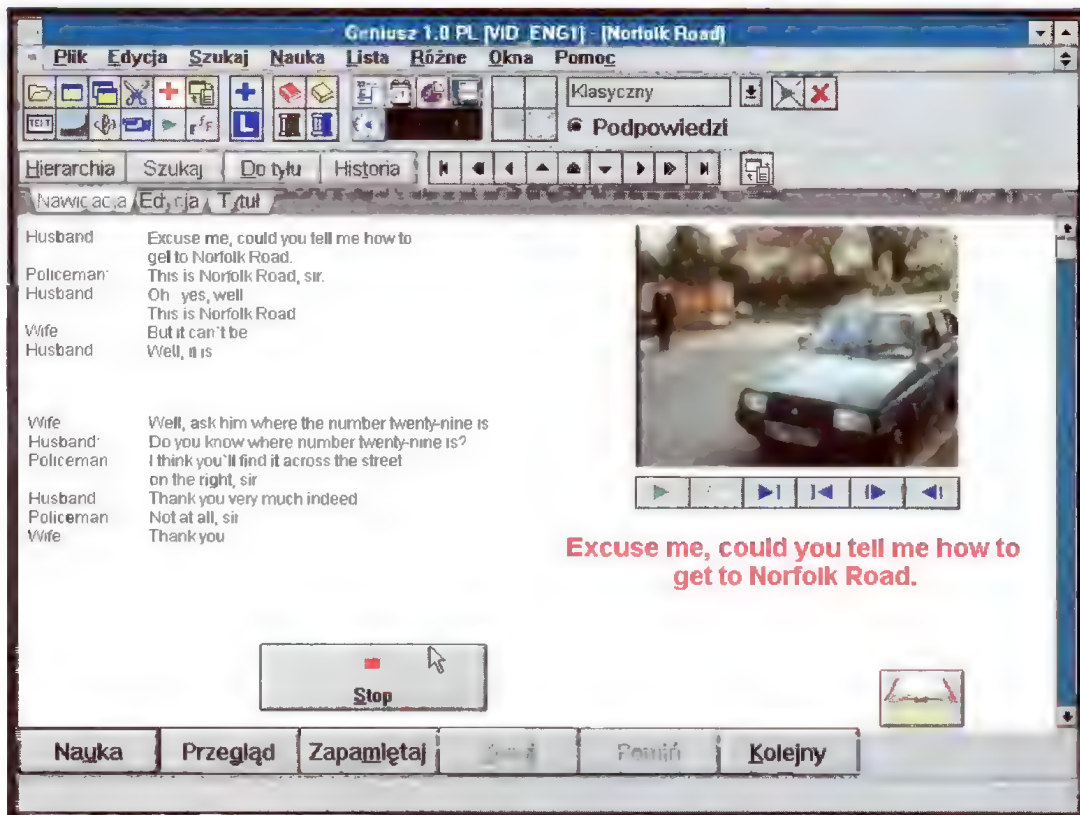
Geniusz 1.0 PL [VID_ENG1] - [Norfolk Road]

Plik Edycja Szukaj Nauka Lista Różne Okna Pomoc

Klasyczny

Podpowiedzi

Hierarchia Szukaj Do tyłu Historia

Nawigacja Edycja Tytuł

Husband Excuse me, could you tell me how to get to Norfolk Road.
Policeman: This is Norfolk Road, sir.
Husband Oh yes, well This is Norfolk Road
Wife But it can't be
Husband Well, it is

Wife Well, ask him where the number twenty-nine is
Husband: Do you know where number twenty-nine is?
Policeman I think you'll find it across the street on the right, sir
Husband Thank you very much indeed
Policeman Not at all, sir
Wife Thank you

Excuse me, could you tell me how to get to Norfolk Road.

Stop

Nauka Przegląd Zapamiętaj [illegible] Pomiń Kolejny